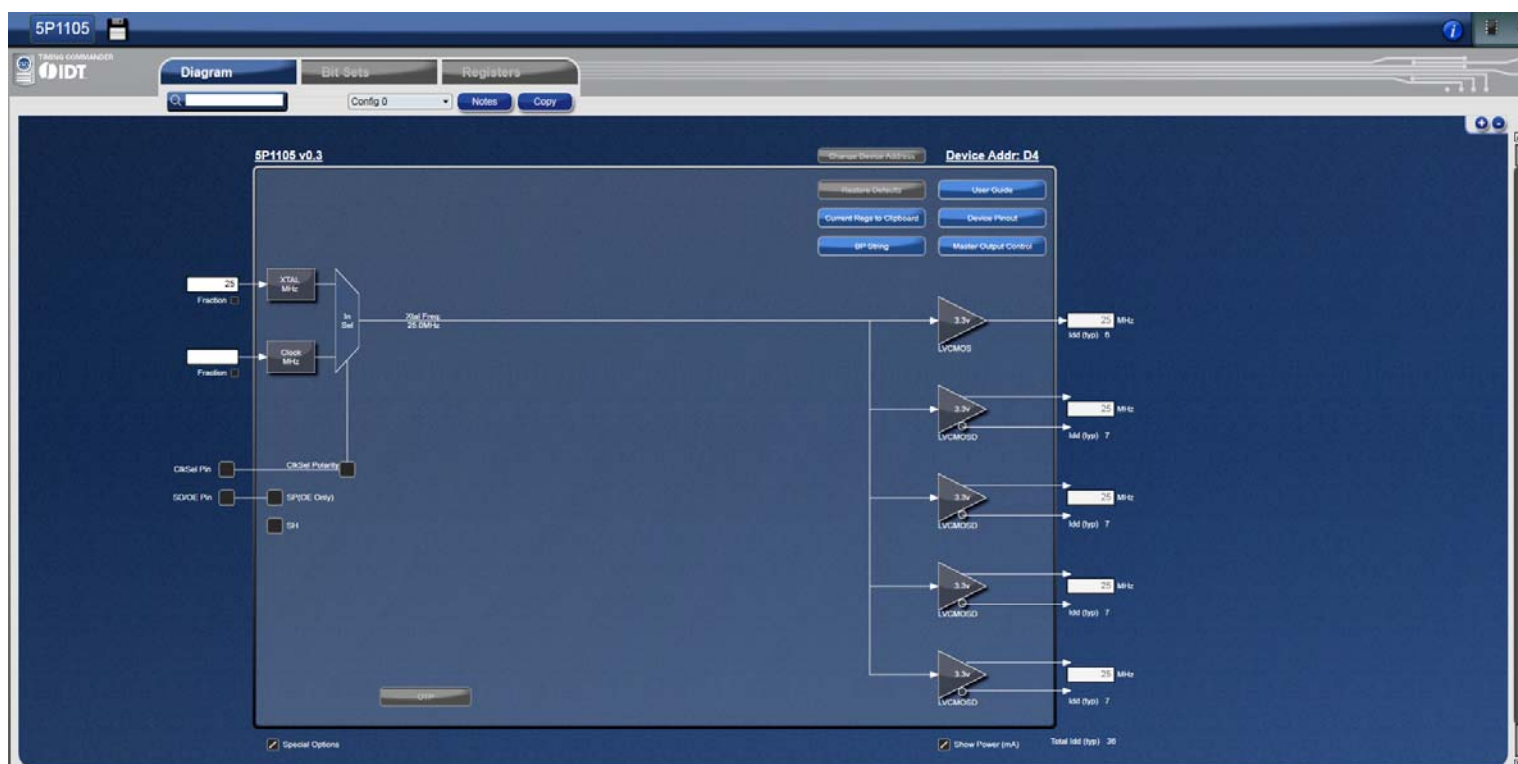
5P1105

TIMING COMMANDER
IDT

Diagram
Bit Sets
Registers

Config 0
Notes
Copy

5P1105 v0.3

Change Device Address
Device Addr: D4

Restore Defaults
User Guide
Current Regs to Clipboard
Device Pinout
BP String
Master Output Control

25
Fraction
XTAL MHz

Fraction
Clock MHz

In Sel

Xtal Freq: 25.0MHz

3.3v
LVCMOS
25 MHz
Idd (typ) 6

3.3v
LVCMOSD
25 MHz
Idd (typ) 7

3.3v
LVCMOSD
25 MHz
Idd (typ) 7

3.3v
LVCMOSD
25 MHz
Idd (typ) 7

3.3v
LVCMOSD
25 MHz
Idd (typ) 7

ClkSel Pin
ClkSel Polarity
SD/OE Pin
SP(OE Only)
SH

OTP

Special Options
Show Power (mA)
Total Idd (typ) 36